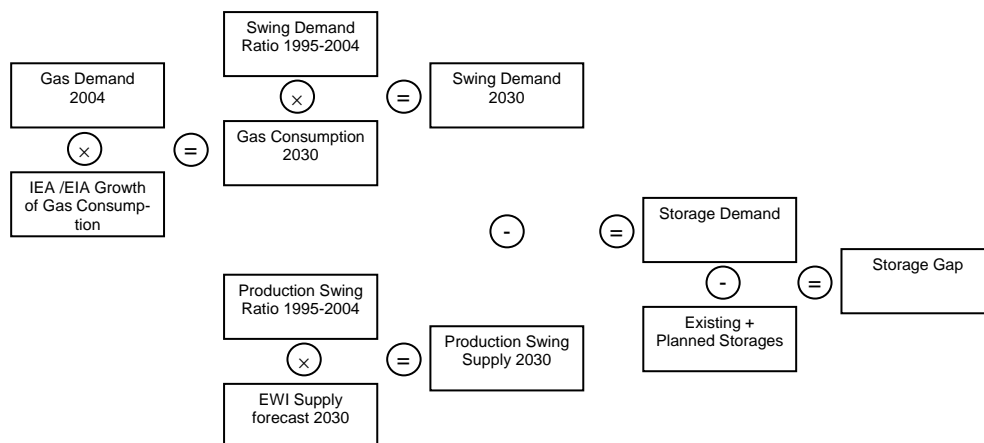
Gas Demand 2004

$\times$

IEA /EIA Growth of Gas Consumption

=

Swing Demand Ratio 1995-2004

$\times$

Gas Consumption 2030

=

Swing Demand 2030

-

=

Storage Demand

-

Existing + Planned Storages

=

Storage Gap

Production Swing Ratio 1995-2004

$\times$

EWI Supply forecast 2030

=

Production Swing Supply 2030